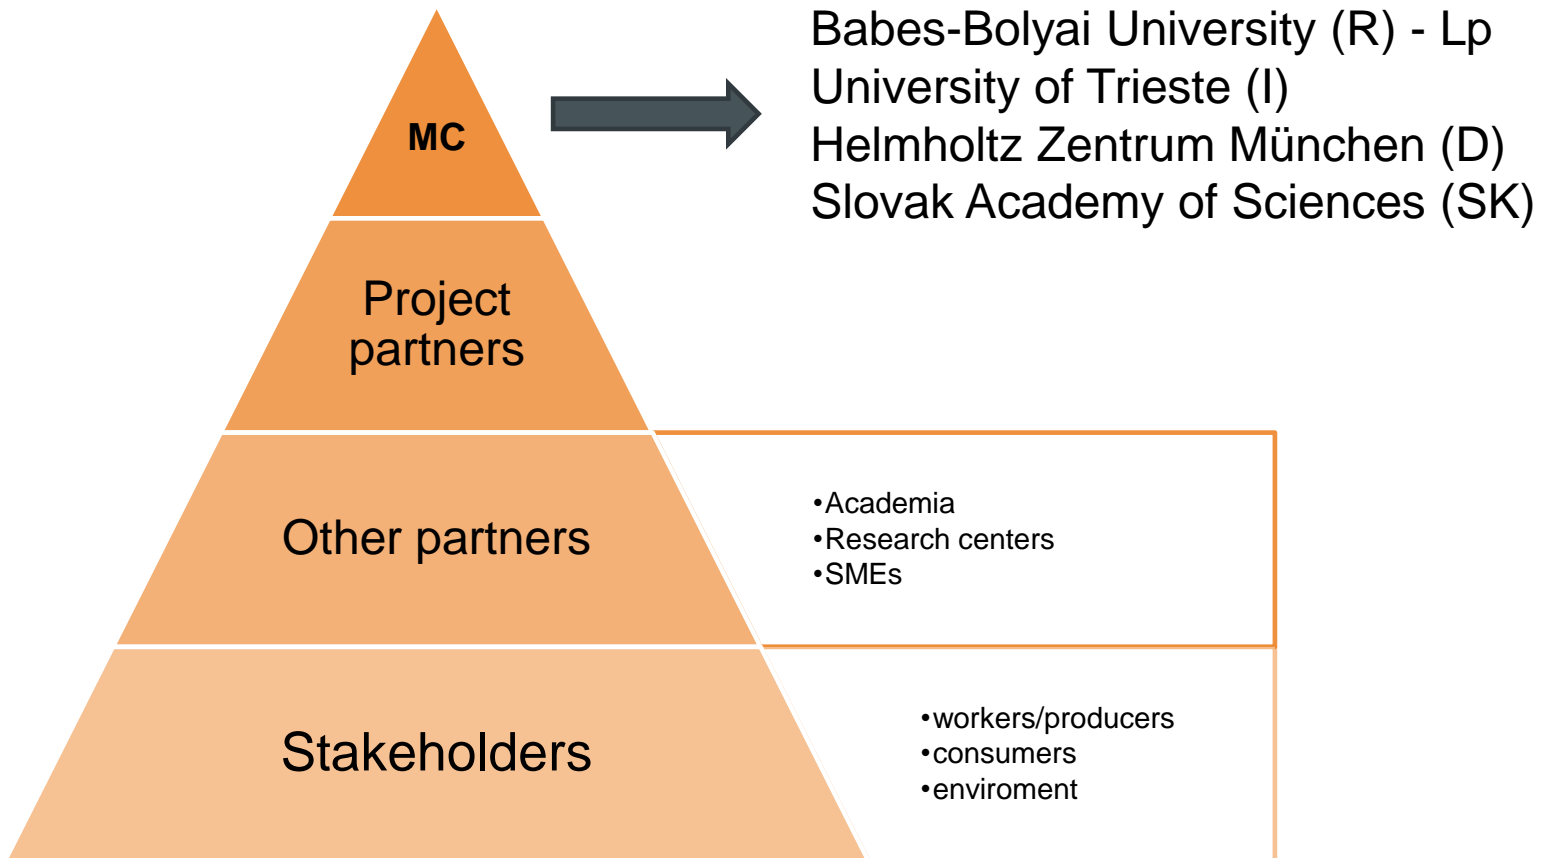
MC

Babes-Bolyai University (R) - Lp
University of Trieste (I)
Helmholtz Zentrum München (D)
Slovak Academy of Sciences (SK)

Project partners

Other partners

•Academia
•Research centers
•SMEs

Stakeholders

•workers/producers
•consumers
•enviroment